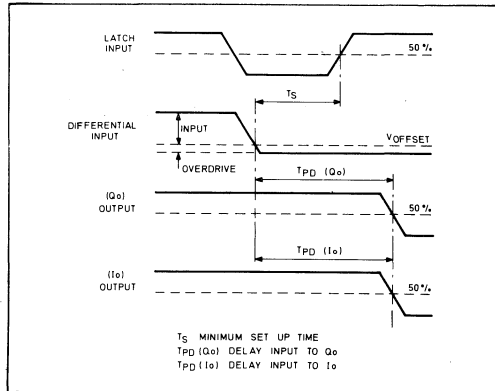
LATCH INPUT

50 %

$T_S$

DIFFERENTIAL INPUT

INPUT

$V_{OFFSET}$

OVERDRIVE

$T_{PD}$ (Qo)

(Qo) OUTPUT

50 %

$T_{PD}$ (Io)

(Io) OUTPUT

50 %

$T_S$ MINIMUM SET UP TIME
$T_{PD}$ (Qo) DELAY INPUT TO Qo
$T_{PD}$ (Io) DELAY INPUT TO Io